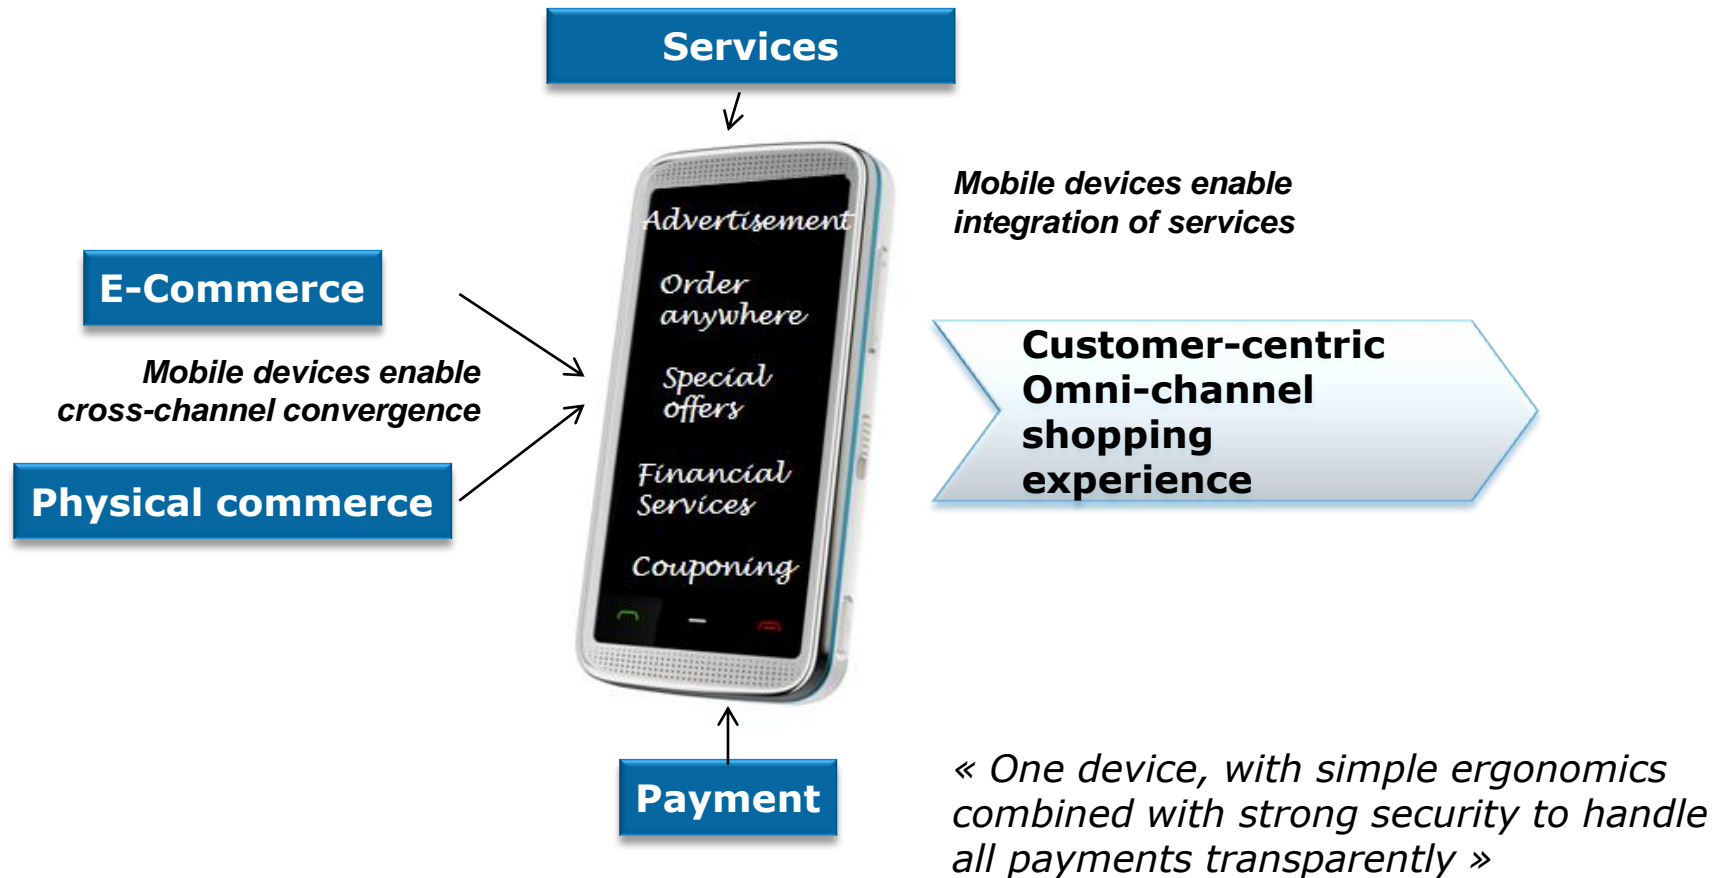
Services

Mobile devices enable integration of services

E-Commerce

Mobile devices enable cross-channel convergence

Physical commerce

Advertisement

Order anywhere

Special offers

Financial Services

Couponing

Customer-centric Omni-channel shopping experience

Payment

« One device, with simple ergonomics combined with strong security to handle all payments transparently »